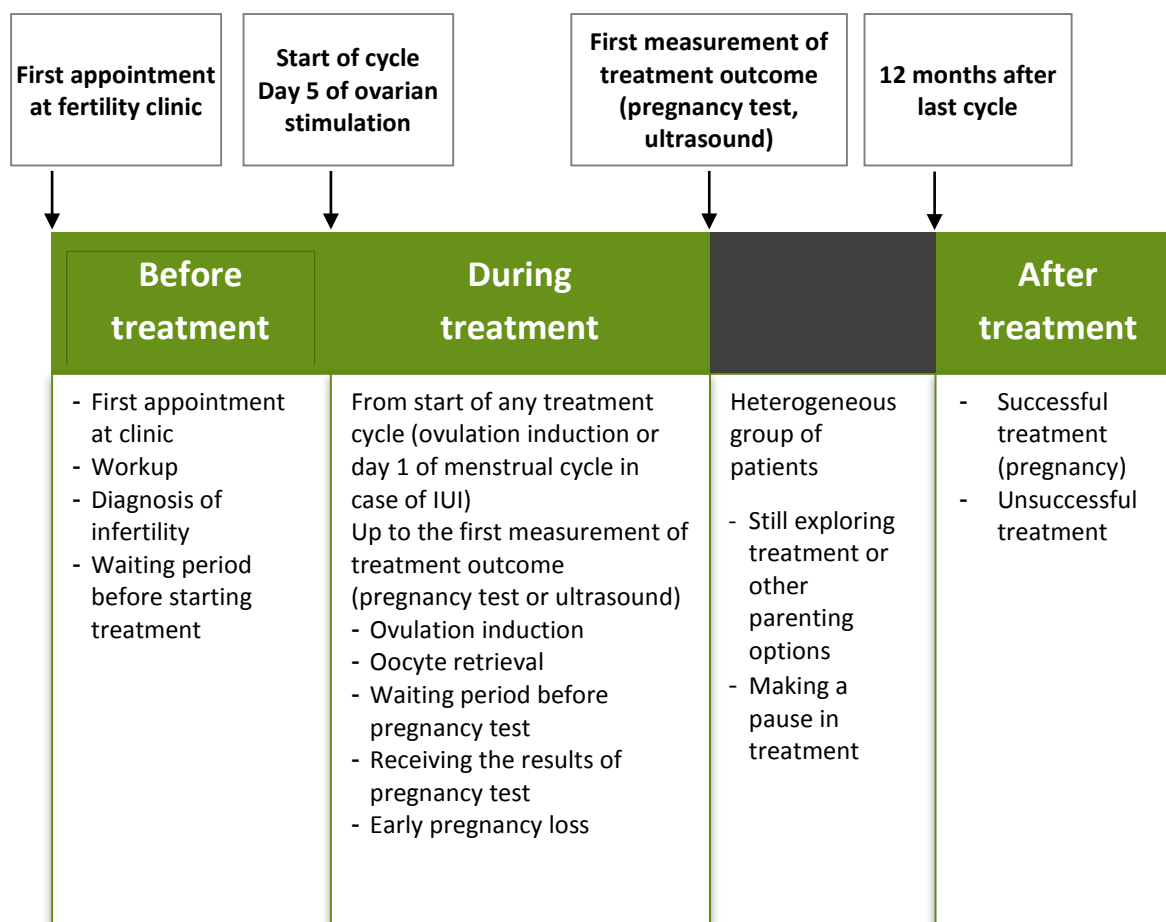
First appointment at fertility clinic

Start of cycle Day 5 of ovarian stimulation

First measurement of treatment outcome (pregnancy test, ultrasound)

12 months after last cycle

Before treatment

- First appointment at clinic
- Workup
- Diagnosis of infertility
- Waiting period before starting treatment

During treatment

From start of any treatment cycle (ovulation induction or day 1 of menstrual cycle in case of IUI)
Up to the first measurement of treatment outcome (pregnancy test or ultrasound)
- Ovulation induction
- Oocyte retrieval
- Waiting period before pregnancy test
- Receiving the results of pregnancy test
- Early pregnancy loss

Heterogeneous group of patients

- Still exploring treatment or other parenting options
- Making a pause in treatment

After treatment

- Successful treatment (pregnancy)
- Unsuccessful treatment